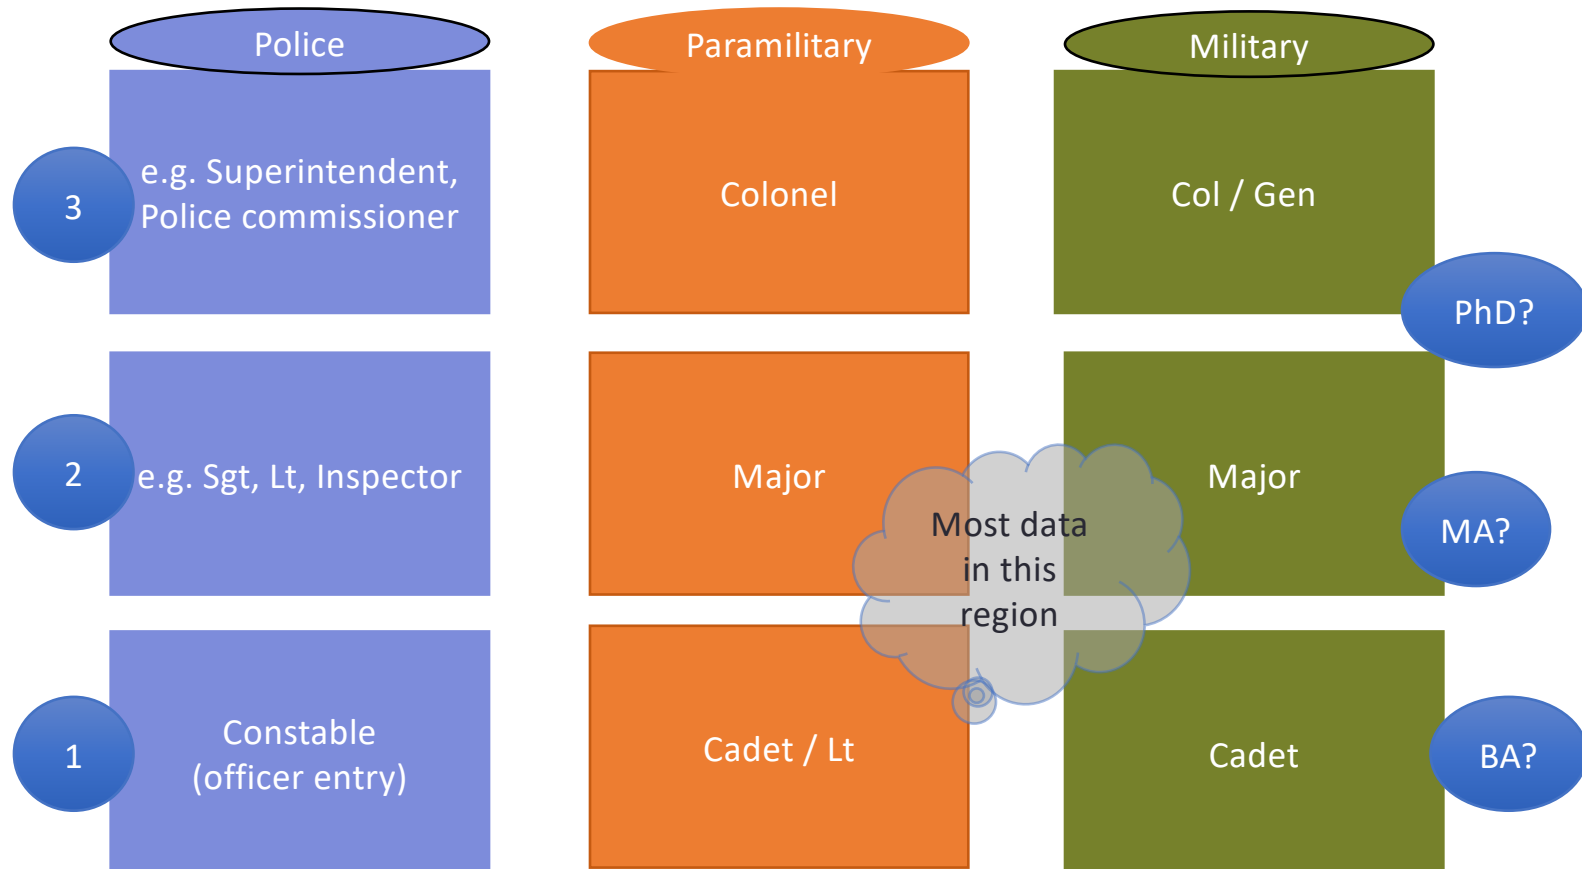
Police

Paramilitary

Military

3

e.g. Superintendent, Police commissioner

Colonel

Col / Gen

PhD?

2

e.g. Sgt, Lt, Inspector

Major

Most data in this region

Major

MA?

1

Constable (officer entry)

Cadet / Lt

Cadet

BA?